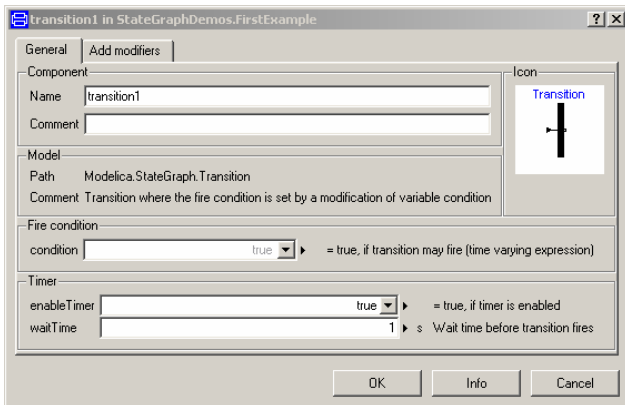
transition1 in StateGraphDemos.FirstExample

?
X

General
Add modifiers

Component
Name transition1
Comment

Icon
Transition

Model
Path Modelica.StateGraph.Transition
Comment Transition where the fire condition is set by a modification of variable condition

Fire condition
condition true = true, if transition may fire (time varying expression)

Timer
enableTimer true = true, if timer is enabled
waitTime 1 s Wait time before transition fires

OK
Info
Cancel